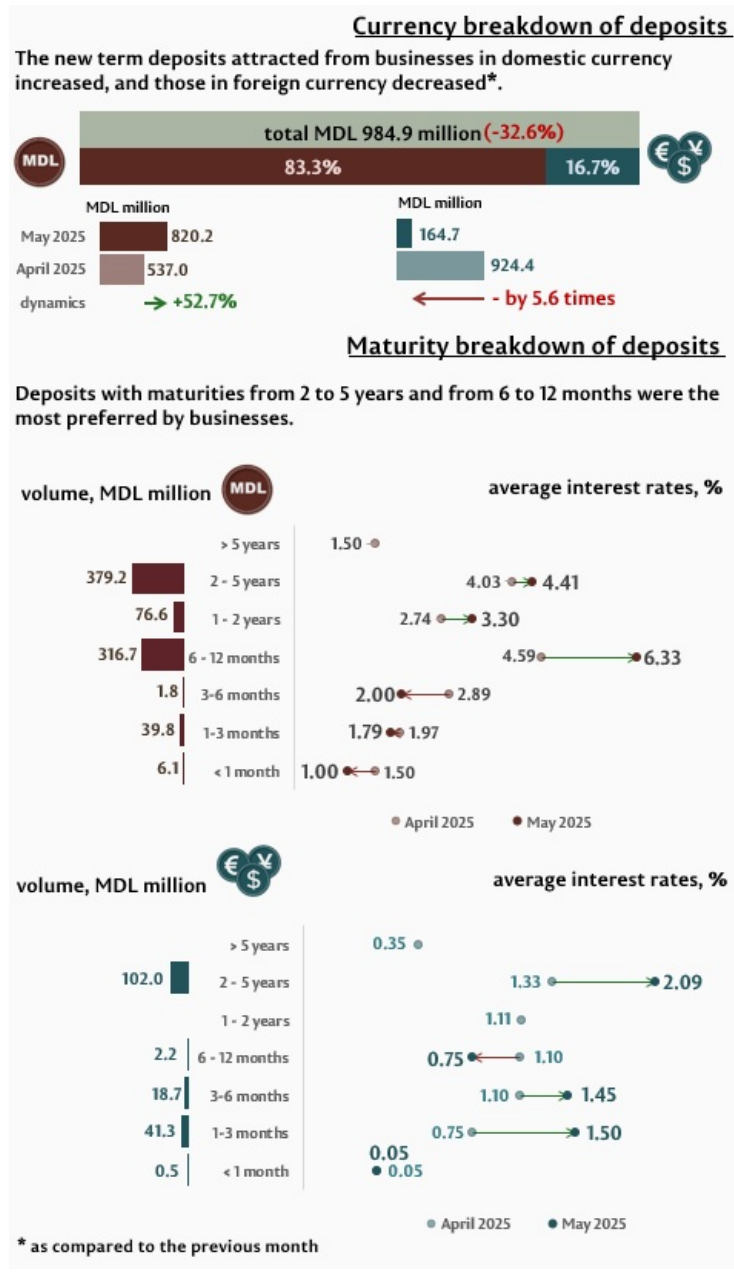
Currency breakdown of deposits

The new term deposits attracted from businesses in domestic currency increased, and those in foreign currency decreased*.

MDL

total MDL 984.9 million (-32.6%)

83.3%

16.7%

€ $ ¥

MDL million

May 2025 820.2

April 2025 537.0

dynamics +52.7%

MDL million

164.7

924.4

- by 5.6 times

Maturity breakdown of deposits

Deposits with maturities from 2 to 5 years and from 6 to 12 months were the most preferred by businesses.

volume, MDL million

MDL

average interest rates, %

> 5 years 1.50

379.2 2 - 5 years 4.03 4.41

76.6 1 - 2 years 2.74 3.30

316.7 6 - 12 months 4.59 6.33

1.8 3-6 months 2.00 2.89

39.8 1-3 months 1.79 1.97

6.1 < 1 month 1.00 1.50

April 2025 May 2025

volume, MDL million

€ $ ¥

average interest rates, %

> 5 years 0.35

102.0 2 - 5 years 1.33 2.09

1 - 2 years 1.11

2.2 6 - 12 months 0.75 1.10

18.7 3-6 months 1.10 1.45

41.3 1-3 months 0.75 1.50

0.5 < 1 month 0.05 0.05

April 2025 May 2025

* as compared to the previous month